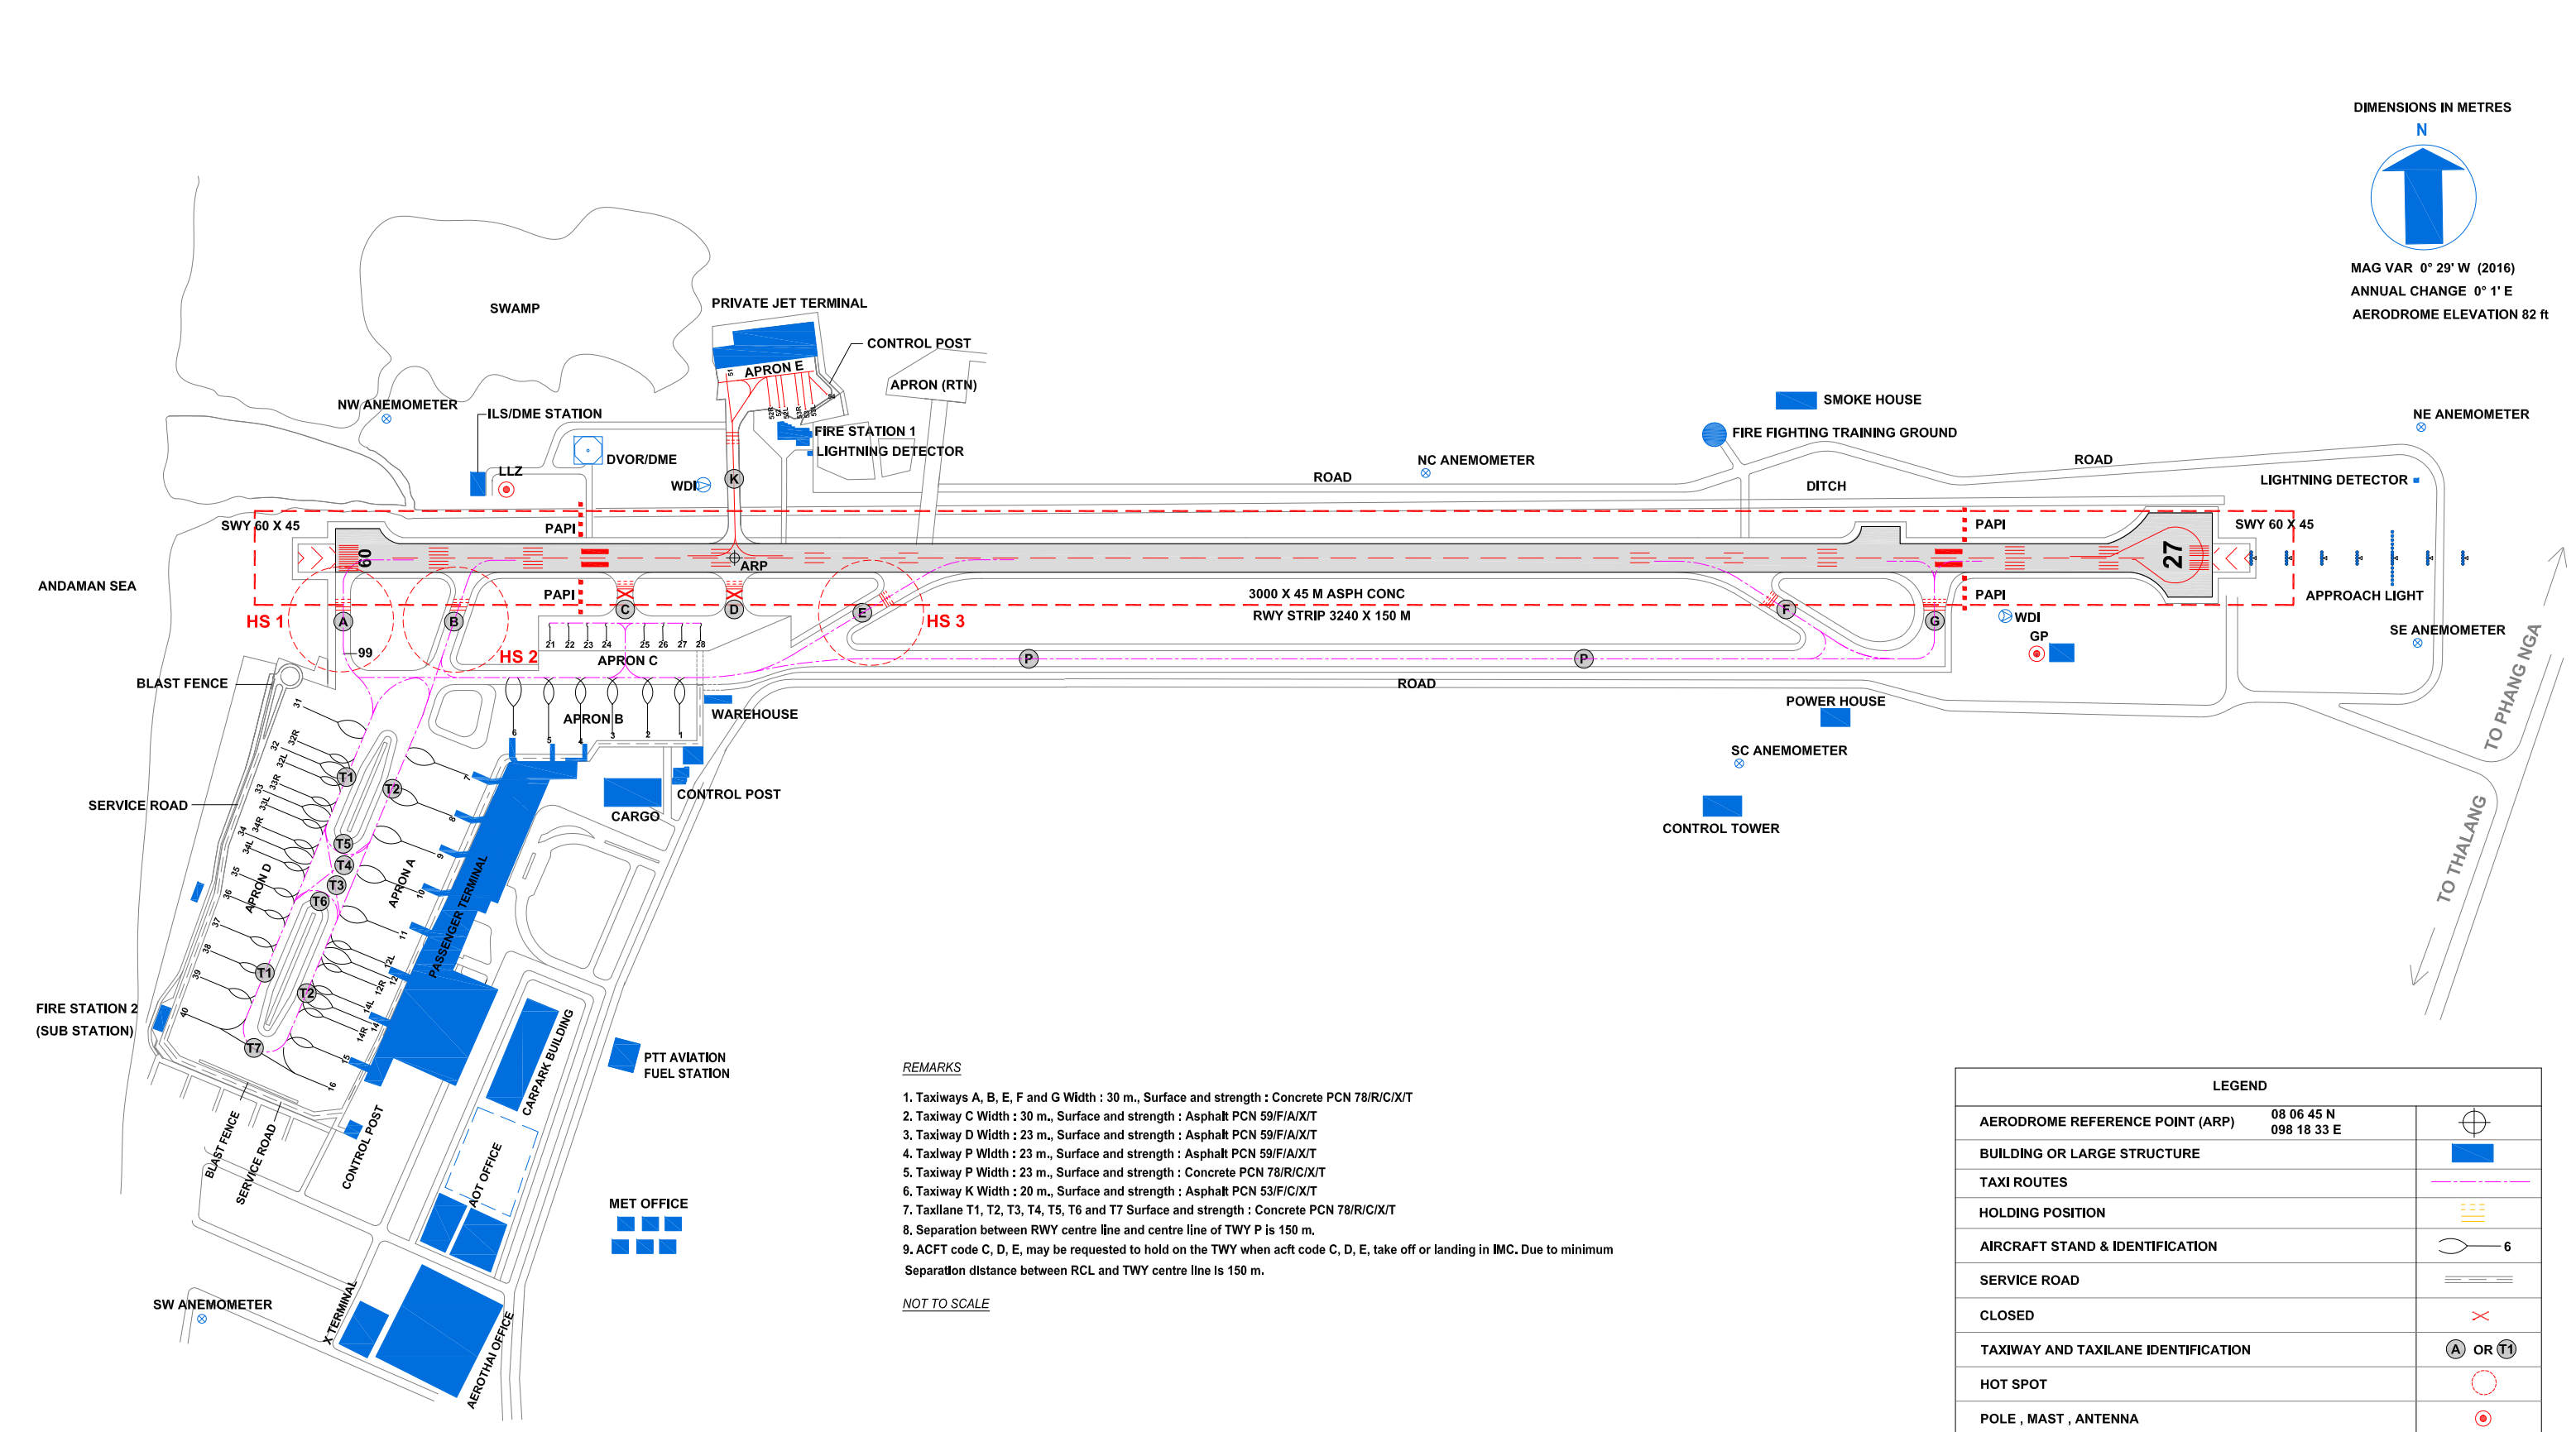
DIMENSIONS IN METRES
N
MAG VAR 0° 29' W (2016)
ANNUAL CHANGE 0° 1' E
AERODROME ELEVATION 82 ft

SWAMP
PRIVATE JET TERMINAL
CONTROL POST
APRON E
APRON (RTN)
NW ANEMOMETER
ILS/DME STATION
DVOR/DME
FIRE STATION 1
LIGHTNING DETECTOR
LLZ
WDI
K
SMOKE HOUSE
FIRE FIGHTING TRAINING GROUND
NC ANEMOMETER
ROAD
DITCH
ROAD
NE ANEMOMETER
LIGHTNING DETECTOR
SWY 60 X 45
PAPI
09
ARP
PAPI
27
SWY 60 X 45
ANDAMAN SEA
PAPI
C
D
3000 X 45 M ASPH CONC
RWY STRIP 3240 X 150 M
E
F
G
PAPI
APPROACH LIGHT
HS 1
A
B
HS 2
HS 3
WDI
GP
SE ANEMOMETER
99
21 22 23 24 25 26 27 28
APRON C
P
P
BLAST FENCE
ROAD
TO PHANG NGA
WAREHOUSE
APRON B
POWER HOUSE
SC ANEMOMETER
T1
T2
CONTROL POST
CARGO
CONTROL TOWER
SERVICE ROAD
T5
T4
T3
T6
APRON D
APRON A
PASSENGER TERMINAL
TO THALANG
T1
T2
T7
FIRE STATION 2
(SUB STATION)
CARPARK BUILDING
PTT AVIATION
FUEL STATION
BLAST FENCE
SERVICE ROAD
CONTROL POST
AOT OFFICE
MET OFFICE
SW ANEMOMETER
X TERMINAL
AEROTHAI OFFICE

REMARKS
1. Taxiways A, B, E, F and G Width : 30 m., Surface and strength : Concrete PCN 78/R/C/X/T
2. Taxiway C Width : 30 m., Surface and strength : Asphalt PCN 59/F/A/X/T
3. Taxiway D Width : 23 m., Surface and strength : Asphalt PCN 59/F/A/X/T
4. Taxiway P Width : 23 m., Surface and strength : Asphalt PCN 59/F/A/X/T
5. Taxiway P Width : 23 m., Surface and strength : Concrete PCN 78/R/C/X/T
6. Taxiway K Width : 20 m., Surface and strength : Asphalt PCN 53/F/C/X/T
7. Taxilane T1, T2, T3, T4, T5, T6 and T7 Surface and strength : Concrete PCN 78/R/C/X/T
8. Separation between RWY centre line and centre line of TWY P is 150 m.
9. ACFT code C, D, E, may be requested to hold on the TWY when acft code C, D, E, take off or landing in IMC. Due to minimum Separation distance between RCL and TWY centre line is 150 m.
NOT TO SCALE

LEGEND
AERODROME REFERENCE POINT (ARP) 08 06 45 N 098 18 33 E
BUILDING OR LARGE STRUCTURE
TAXI ROUTES
HOLDING POSITION
AIRCRAFT STAND & IDENTIFICATION 6
SERVICE ROAD
CLOSED
TAXIWAY AND TAXILANE IDENTIFICATION A OR T1
HOT SPOT
POLE , MAST , ANTENNA